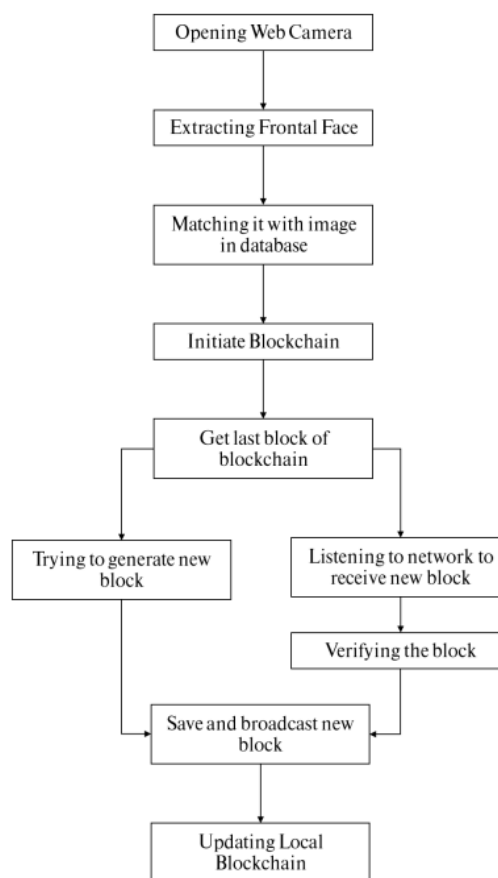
Opening Web Camera

Extracting Frontal Face

Matching it with image in database

Initiate Blockchain

Get last block of blockchain

Trying to generate new block

Listening to network to receive new block

Verifying the block

Save and broadcast new block

Updating Local Blockchain